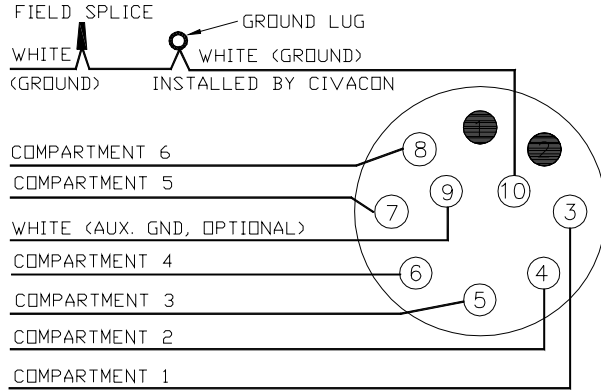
FIELD SPLICE
GROUND LUG
WHITE
(GROUND)
WHITE (GROUND)
INSTALLED BY CIVACON
1
2
COMPARTMENT 6
8
COMPARTMENT 5
9
10
7
3
WHITE (AUX. GND, OPTIONAL)
COMPARTMENT 4
6
4
COMPARTMENT 3
5
COMPARTMENT 2
COMPARTMENT 1